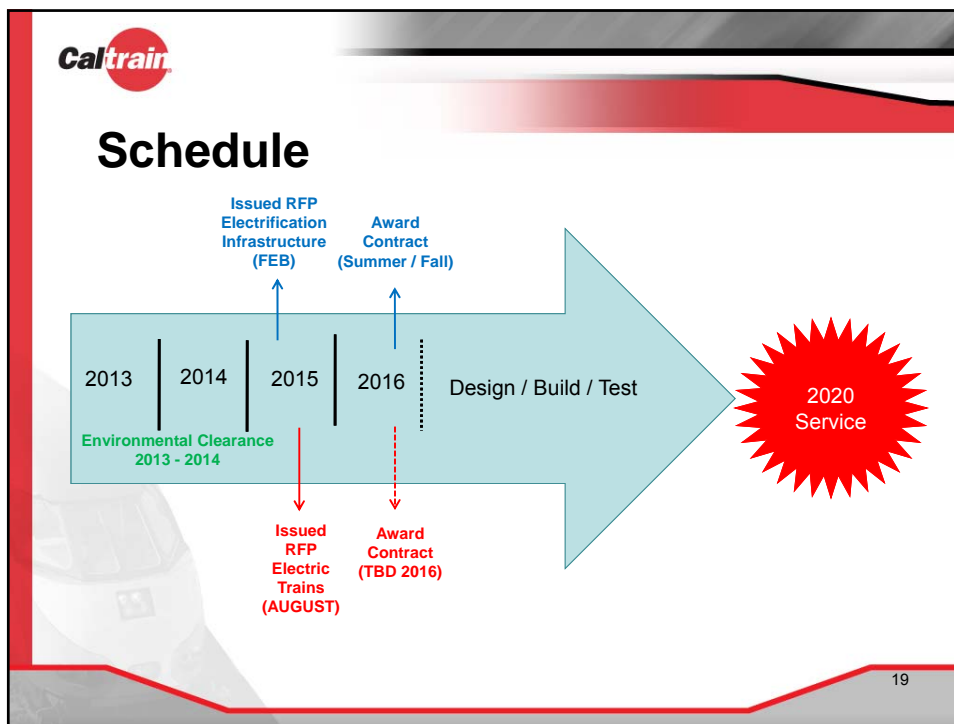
Caltrain

Schedule

Issued RFP Electrification Infrastructure (FEB)

Award Contract (Summer / Fall)

2013

2014

2015

2016

Design / Build / Test

2020 Service

Environmental Clearance 2013 - 2014

Issued RFP Electric Trains (AUGUST)

Award Contract (TBD 2016)

19